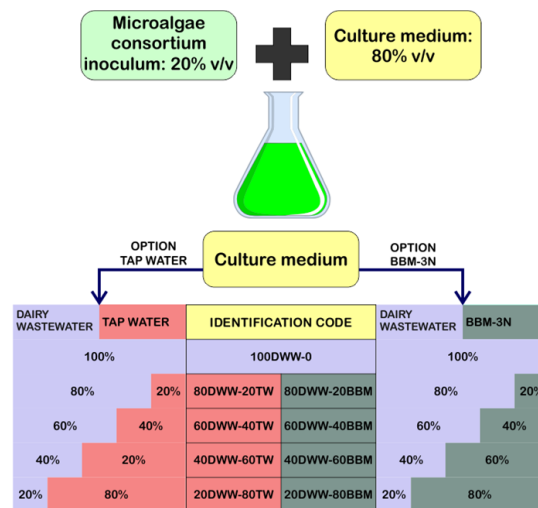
Microalgae consortium inoculum: 20% v/v

Culture medium: 80% v/v

OPTION TAP WATER

Culture medium

OPTION BBM-3N

| DAIRY WASTEWATER | TAP WATER | IDENTIFICATION CODE | | DAIRY WASTEWATER | BBM-3N |
|---|---|---|---|---|---|
| 100% | | 100DWW-0 | | 100% | |
| 80% | 20% | 80DWW-20TW | 80DWW-20BBM | 80% | 20% |
| 60% | 40% | 60DWW-40TW | 60DWW-40BBM | 60% | 40% |
| 40% | 20% | 40DWW-60TW | 40DWW-60BBM | 40% | 60% |
| 20% | 80% | 20DWW-80TW | 20DWW-80BBM | 20% | 80% |